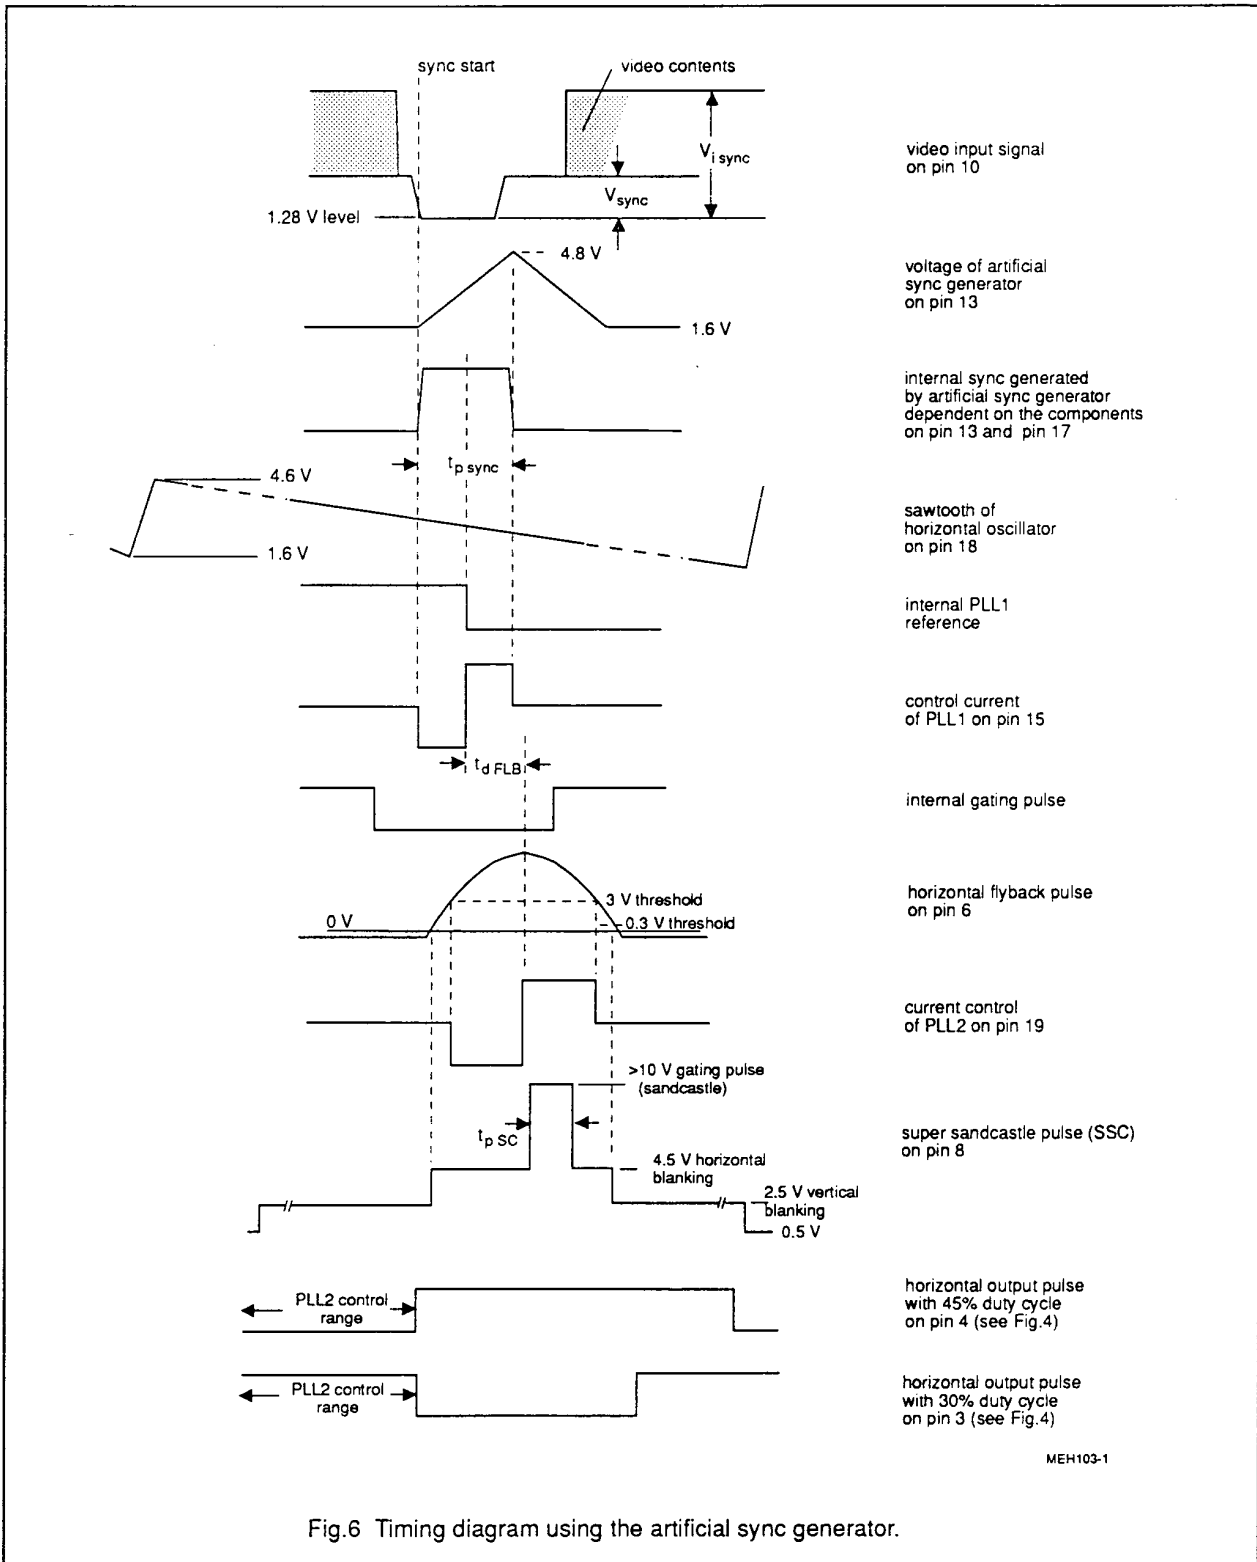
sync start

video contents

$V_{i\,sync}$

video input signal on pin 10

$V_{sync}$

1.28 V level

4.8 V

voltage of artificial sync generator on pin 13

1.6 V

internal sync generated by artificial sync generator dependent on the components on pin 13 and pin 17

$t_{p\,sync}$

4.6 V

sawtooth of horizontal oscillator on pin 18

1.6 V

internal PLL1 reference

control current of PLL1 on pin 15

$t_{d\,FLB}$

internal gating pulse

3 V threshold

horizontal flyback pulse on pin 6

0 V

0.3 V threshold

current control of PLL2 on pin 19

>10 V gating pulse (sandcastle)

$t_{p\,SC}$

super sandcastle pulse (SSC) on pin 8

4.5 V horizontal blanking

2.5 V vertical blanking

0.5 V

PLL2 control range

horizontal output pulse with 45% duty cycle on pin 4 (see Fig.4)

PLL2 control range

horizontal output pulse with 30% duty cycle on pin 3 (see Fig.4)

MEH103-1

Fig.6 Timing diagram using the artificial sync generator.